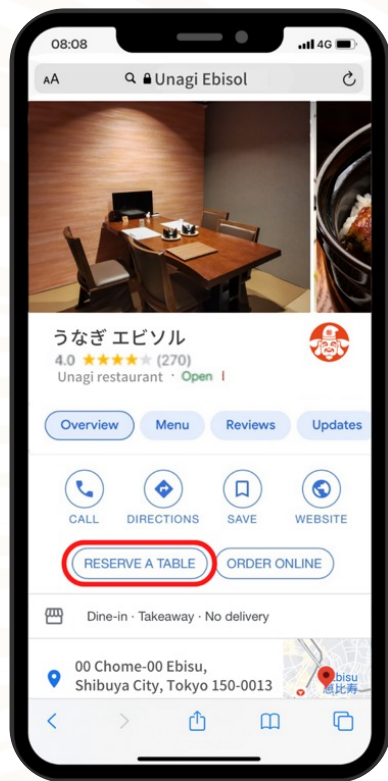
08:08
4G

AA
Unagi Ebisol

うなぎ エビソル
4.0 ★★★★★ (270)
Unagi restaurant · Open

Overview
Menu
Reviews
Updates

CALL
DIRECTIONS
SAVE
WEBSITE

RESERVE A TABLE
ORDER ONLINE

Dine-in · Takeaway · No delivery

00 Chome-00 Ebisu,
Shibuya City, Tokyo 150-0013

Ebisu
恵比寿